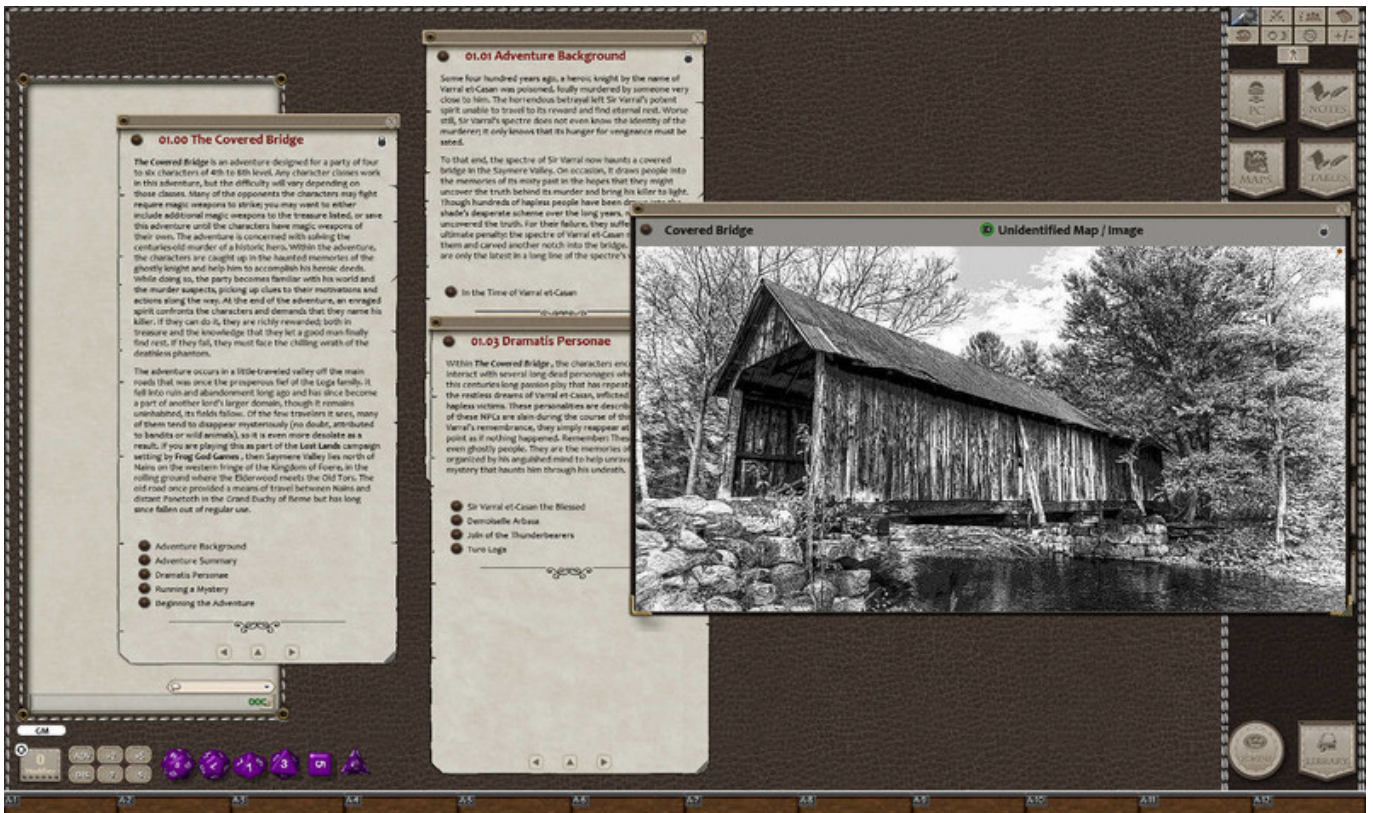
01.00 The Covered Bridge

**The Covered Bridge** is an adventure designed for a party of four to six characters of 4th to 6th level. Any character classes work in this adventure, but the difficulty will vary depending on those classes. Many of the opponents the characters may fight require magic weapons to strike; you may want to either include additional magic weapons to the treasure listed, or save this adventure until the characters have magic weapons of their own. The adventure is concerned with solving the centuries-old murder of a historic hero. Within the adventure, the characters are caught up in the haunted memories of the ghostly knight and help him to accomplish his heroic deeds. While doing so, the party becomes familiar with his world and the murder suspects, picking up clues to their motivations and actions along the way. At the end of the adventure, an enraged spirit confronts the characters and demands that they name his killer. If they can do it, they are richly rewarded; both in treasure and the knowledge that they let a good man finally find rest. If they fail, they must face the chilling wrath of the deathless phantom.

The adventure occurs in a little-traveled valley off the main roads that was once the prosperous fief of the Loga family. It fell into ruin and abandonment long ago and has since become a part of another lord's larger domain, though it remains uninhabited, its fields fallow. Of the few travelers it sees, many of them tend to disappear mysteriously (no doubt, attributed to bandits or wild animals), so it is even more desolate as a result. If you are playing this as part of the **Lost Lands** campaign setting by **Frog God Games** , then Saymere Valley lies north of Nains on the western fringe of the Kingdom of Foere, in the rolling ground where the Elderwood meets the Old Tors. The old road once provided a means of travel between Nains and distant Penetoth in the *Grand Duchy of Reme* but has long since fallen out of regular use.

Adventure Background
Adventure Summary
Dramatis Personae
Running a Mystery
Beginning the Adventure

01.01 Adventure Background

Some four hundred years ago, a heroic knight by the name of Varral et-Casan was poisoned, foully murdered by someone very close to him. The horrendous betrayal left Sir Varral's potent spirit unable to travel to its reward and find eternal rest. Worse still, Sir Varral's spectre does not even know the identity of the murderer; it only knows that its hunger for vengeance must be sated.

To that end, the spectre of Sir Varral now haunts a covered bridge in the Saymere Valley. On occasion, it draws people into the memories of its misty past in the hopes that they might uncover the truth behind its murder and bring his killer to light. Though hundreds of hapless people have been drawn into the shade's desperate scheme over the long years, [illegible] uncovered the truth. For their failure, they suffe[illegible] ultimate penalty: the spectre of Varral et-Casan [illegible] them and carved another notch into the bridge. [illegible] are only the latest in a long line of the spectre's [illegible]

In the Time of Varral et-Casan

01.03 Dramatis Personae

Within *The Covered Bridge* , the characters enc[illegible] interact with several long dead personages wh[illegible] this centuries long passion play that has repeat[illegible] the restless dreams of Varral et-Casan, inflicted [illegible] hapless victims. These personalities are describ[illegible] of these NPCs are slain during the course of th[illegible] Varral's remembrance, they simply reappear at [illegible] point as if nothing happened. Remember: Thes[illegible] even ghostly people. They are the memories o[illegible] organized by his anguished mind to help unrav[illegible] mystery that haunts him through his undeath.

Sir Varral et-Casan the Blessed
Demoiselle Arbasa
Jolin of the Thunderbearers
Turo Loga

Covered Bridge
Unidentified Map / Image

PC
NOTES
MAPS
TABLES
LIBRARY
GM
0